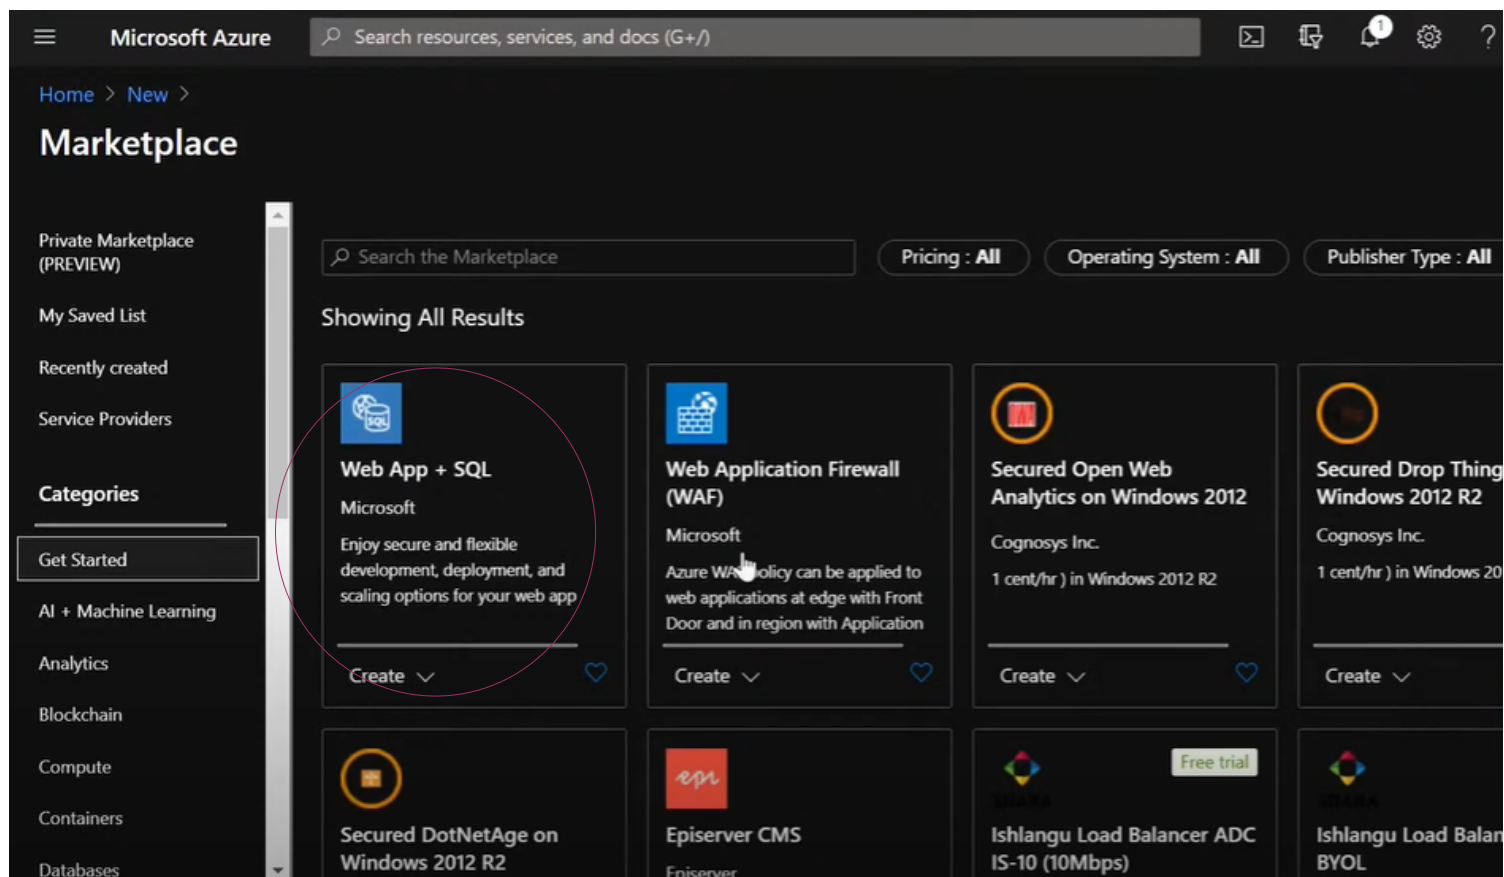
Microsoft Azure

Search resources, services, and docs (G+/)

1

Home > New >

Marketplace

Private Marketplace (PREVIEW)

My Saved List

Recently created

Service Providers

Categories

Get Started

AI + Machine Learning

Analytics

Blockchain

Compute

Containers

Databases

Search the Marketplace

Pricing : All

Operating System : All

Publisher Type : All

Showing All Results

Web App + SQL

Microsoft

Enjoy secure and flexible development, deployment, and scaling options for your web app

Create

Web Application Firewall (WAF)

Microsoft

Azure WA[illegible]olicy can be applied to web applications at edge with Front Door and in region with Application

Create

Secured Open Web Analytics on Windows 2012

Cognosys Inc.

1 cent/hr ) in Windows 2012 R2

Create

Secured Drop Thing Windows 2012 R2

Cognosys Inc.

1 cent/hr ) in Windows 20

Create

Secured DotNetAge on Windows 2012 R2

Episerver CMS

Episerver

Free trial

Ishlangu Load Balancer ADC IS-10 (10Mbps)

Ishlangu Load Balan BYOL